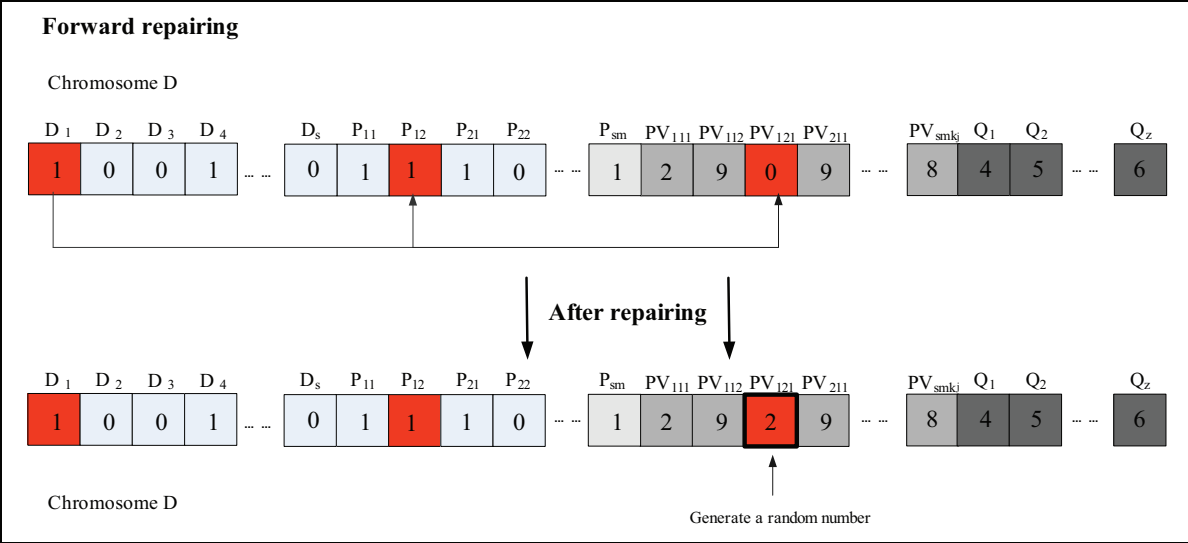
**Forward repairing**

Chromosome D

| $D_1$ | $D_2$ | $D_3$ | $D_4$ | … | $D_s$ | $P_{11}$ | $P_{12}$ | $P_{21}$ | $P_{22}$ | … | $P_{sm}$ | $PV_{111}$ | $PV_{112}$ | $PV_{121}$ | $PV_{211}$ | … | $PV_{smkj}$ | $Q_1$ | $Q_2$ | … | $Q_z$ |
|---|---|---|---|---|---|---|---|---|---|---|---|---|---|---|---|---|---|---|---|---|---|
| 1 | 0 | 0 | 1 | … | 0 | 1 | 1 | 1 | 0 | … | 1 | 2 | 9 | 0 | 9 | … | 8 | 4 | 5 | … | 6 |

**After repairing**

| $D_1$ | $D_2$ | $D_3$ | $D_4$ | … | $D_s$ | $P_{11}$ | $P_{12}$ | $P_{21}$ | $P_{22}$ | … | $P_{sm}$ | $PV_{111}$ | $PV_{112}$ | $PV_{121}$ | $PV_{211}$ | … | $PV_{smkj}$ | $Q_1$ | $Q_2$ | … | $Q_z$ |
|---|---|---|---|---|---|---|---|---|---|---|---|---|---|---|---|---|---|---|---|---|---|
| 1 | 0 | 0 | 1 | … | 0 | 1 | 1 | 1 | 0 | … | 1 | 2 | 9 | 2 | 9 | … | 8 | 4 | 5 | … | 6 |

Chromosome D

Generate a random number